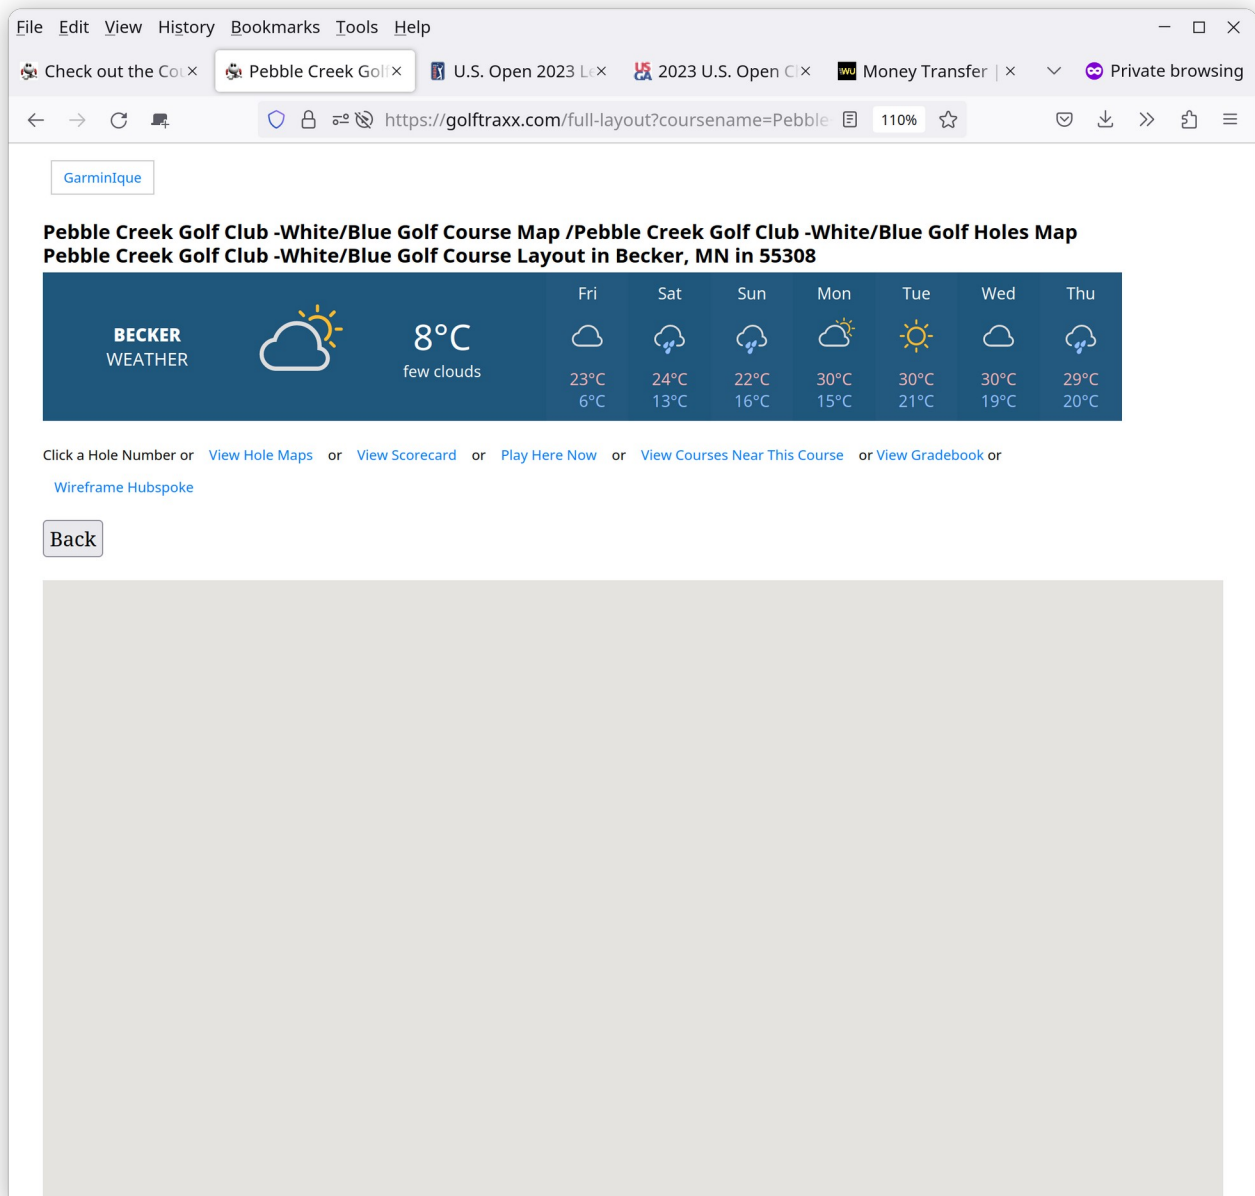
File Edit View History Bookmarks Tools Help

Check out the Co ×
Pebble Creek Gol ×
U.S. Open 2023 L ×
2023 U.S. Open C ×
Money Transfer | ×
Private browsing

https://golftraxx.com/full-layout?coursename=Pebble
110%

GarminIque

Pebble Creek Golf Club -White/Blue Golf Course Map /Pebble Creek Golf Club -White/Blue Golf Holes Map Pebble Creek Golf Club -White/Blue Golf Course Layout in Becker, MN in 55308

BECKER WEATHER

8°C
few clouds

| Fri | Sat | Sun | Mon | Tue | Wed | Thu |
|---|---|---|---|---|---|---|
| 23°C | 24°C | 22°C | 30°C | 30°C | 30°C | 29°C |
| 6°C | 13°C | 16°C | 15°C | 21°C | 19°C | 20°C |

Click a Hole Number or View Hole Maps or View Scorecard or Play Here Now or View Courses Near This Course or View Gradebook or Wireframe Hubspoke

Back